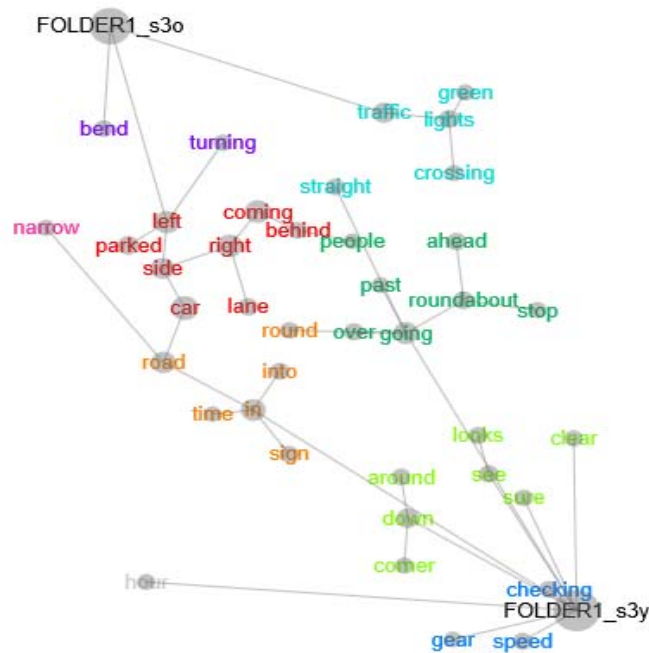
FOLDER1_s3o

bend

turning

traffic

green

lights

crossing

straight

narrow

left

coming

behind

parked

right

people

ahead

side

past

roundabout

stop

car

lane

round

over

going

road

into

time

in

looks

clear

sign

see

around

sure

down

corner

hour

checking

FOLDER1_s3y

gear

speed